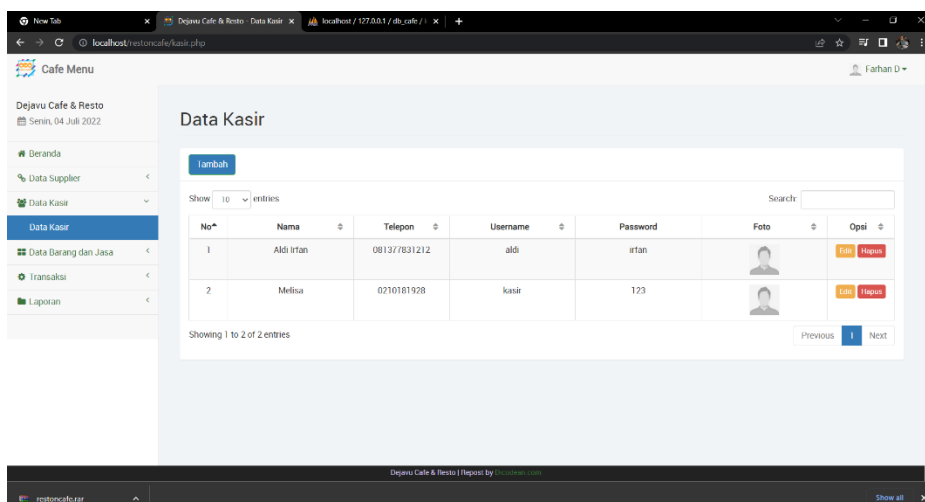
New Tab
Dejavu Cafe & Resto - Data Kasir
localhost / 127.0.0.1 / db_cafe / |
localhost/restoncafe/kasir.php

Cafe Menu
Farhan D

Dejavu Cafe & Resto
Senin, 04 Juli 2022

Beranda
Data Supplier
Data Kasir
Data Kasir
Data Barang dan Jasa
Transaksi
Laporan

Data Kasir

Tambah

Show 10 entries
Search:

| No | Nama | Telepon | Username | Password | Foto | Opsi |
|---|---|---|---|---|---|---|
| 1 | Aldi Irfan | 081377831212 | aldi | irfan | | Edit Hapus |
| 2 | Melisa | 0210181928 | kasir | 123 | | Edit Hapus |

Showing 1 to 2 of 2 entries
Previous 1 Next

Dejavu Cafe & Resto | Repost by Dicodean.com

restoncafe.rar
Show all